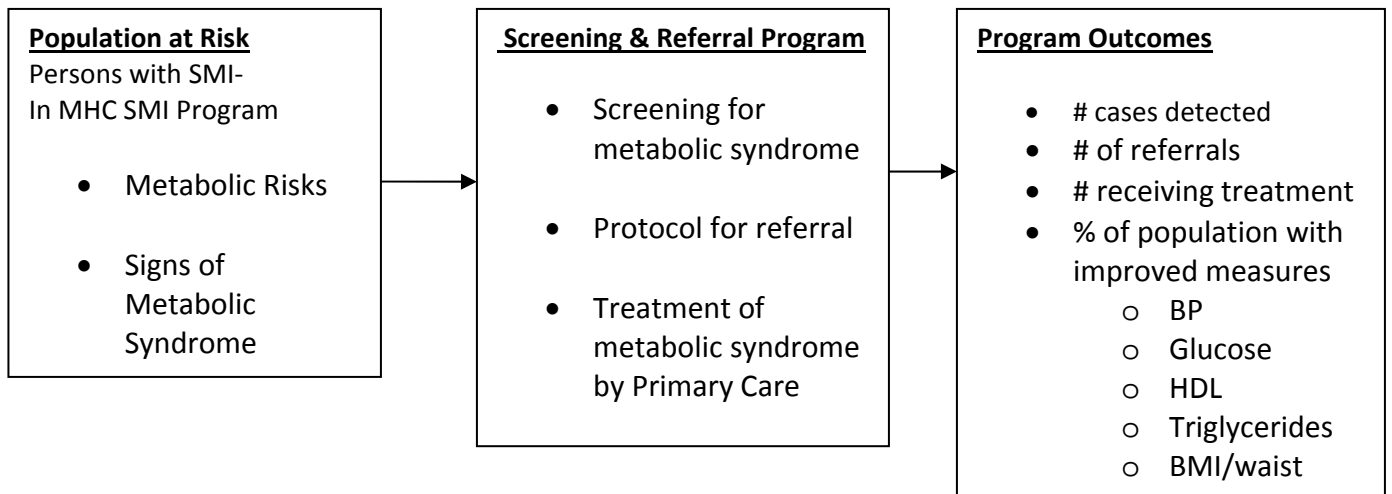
Population at Risk
Persons with SMI-
In MHC SMI Program

- Metabolic Risks
- Signs of Metabolic Syndrome

Screening & Referral Program

- Screening for metabolic syndrome
- Protocol for referral
- Treatment of metabolic syndrome by Primary Care

Program Outcomes

- # cases detected
- # of referrals
- # receiving treatment
- % of population with improved measures
  - o BP
  - o Glucose
  - o HDL
  - o Triglycerides
  - o BMI/waist